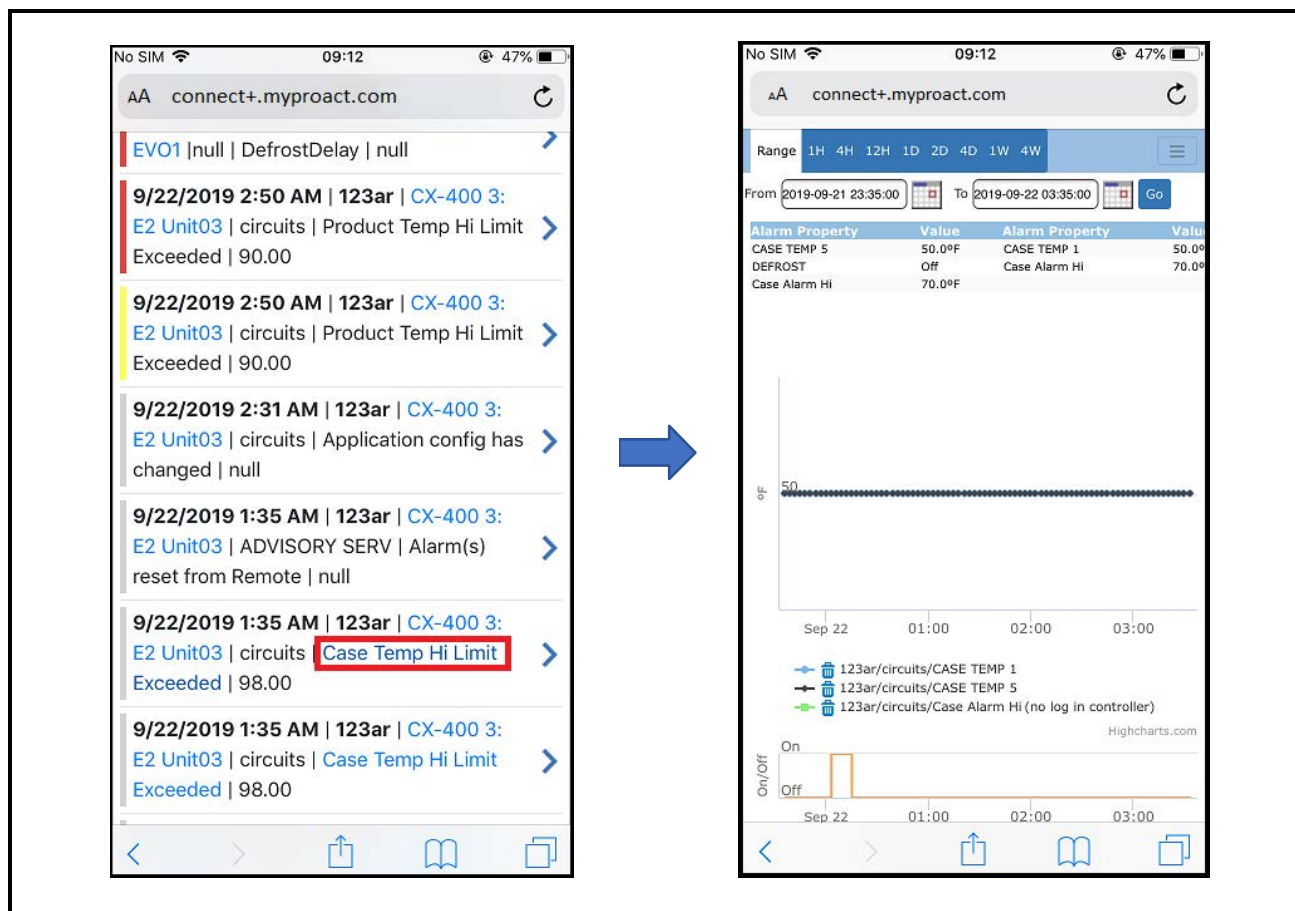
No SIM 09:12 47%

AA connect+.myproact.com

EVO1 |null | DefrostDelay | null

9/22/2019 2:50 AM | 123ar | CX-400 3: E2 Unit03 | circuits | Product Temp Hi Limit Exceeded | 90.00

9/22/2019 2:50 AM | 123ar | CX-400 3: E2 Unit03 | circuits | Product Temp Hi Limit Exceeded | 90.00

9/22/2019 2:31 AM | 123ar | CX-400 3: E2 Unit03 | circuits | Application config has changed | null

9/22/2019 1:35 AM | 123ar | CX-400 3: E2 Unit03 | ADVISORY SERV | Alarm(s) reset from Remote | null

9/22/2019 1:35 AM | 123ar | CX-400 3: E2 Unit03 | circuits | Case Temp Hi Limit Exceeded | 98.00

9/22/2019 1:35 AM | 123ar | CX-400 3: E2 Unit03 | circuits | Case Temp Hi Limit Exceeded | 98.00

No SIM 09:12 47%

AA connect+.myproact.com

Range 1H 4H 12H 1D 2D 4D 1W 4W

From 2019-09-21 23:35:00 To 2019-09-22 03:35:00 Go

| Alarm Property | Value | Alarm Property | Valu |
|---|---|---|---|
| CASE TEMP 5 | 50.0ºF | CASE TEMP 1 | 50.0º |
| DEFROST | Off | Case Alarm Hi | 70.0º |
| Case Alarm Hi | 70.0ºF | | |

ºF

50

Sep 22 01:00 02:00 03:00

123ar/circuits/CASE TEMP 1
123ar/circuits/CASE TEMP 5
123ar/circuits/Case Alarm Hi (no log in controller)

Highcharts.com

On/Off

On

Off

Sep 22 01:00 02:00 03:00